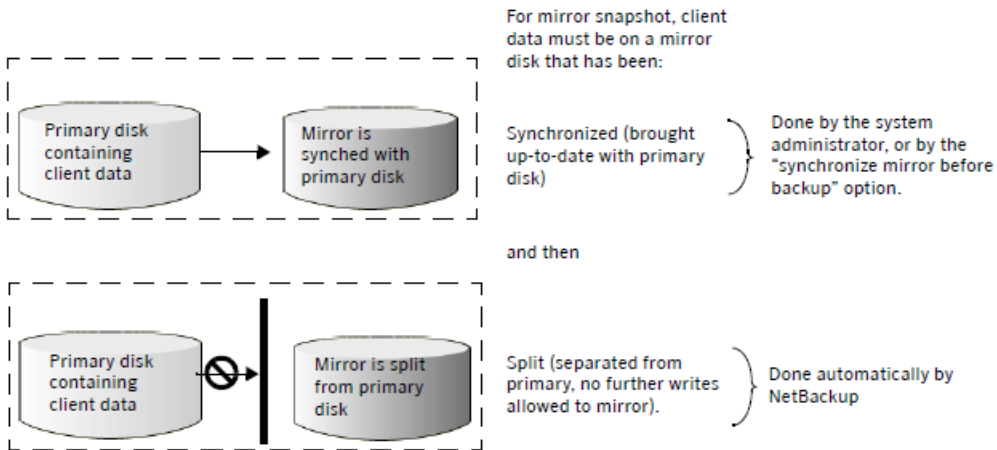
For mirror snapshot, client data must be on a mirror disk that has been:

Primary disk containing client data

Mirror is synched with primary disk

Synchronized (brought up-to-date with primary disk)

Done by the system administrator, or by the "synchronize mirror before backup" option.

and then

Primary disk containing client data

Mirror is split from primary disk

Split (separated from primary, no further writes allowed to mirror).

Done automatically by NetBackup